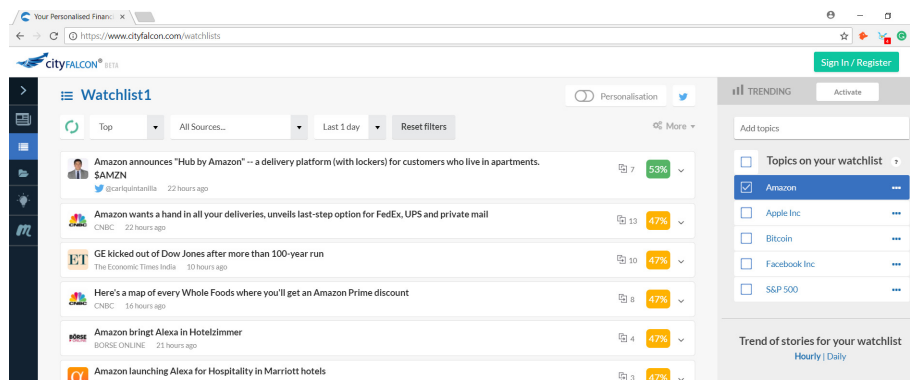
Your Personalised Financ ×

https://www.cityfalcon.com/watchlists

cityFALCON® BETA

Sign In / Register

Watchlist1

Personalisation

Top

All Sources...

Last 1 day

Reset filters

More

Amazon announces "Hub by Amazon" -- a delivery platform (with lockers) for customers who live in apartments. $AMZN
@carlquintanilla 22 hours ago
7 53%

Amazon wants a hand in all your deliveries, unveils last-step option for FedEx, UPS and private mail
CNBC 22 hours ago
13 47%

ET
GE kicked out of Dow Jones after more than 100-year run
The Economic Times India 10 hours ago
10 47%

Here's a map of every Whole Foods where you'll get an Amazon Prime discount
CNBC 16 hours ago
8 47%

BÖRSE
Amazon bringt Alexa in Hotelzimmer
BORSE ONLINE 21 hours ago
4 47%

Amazon launching Alexa for Hospitality in Marriott hotels
3 47%

TRENDING

Activate

Add topics

Topics on your watchlist ?

Amazon

Apple Inc

Bitcoin

Facebook Inc

S&P 500

Trend of stories for your watchlist
Hourly | Daily